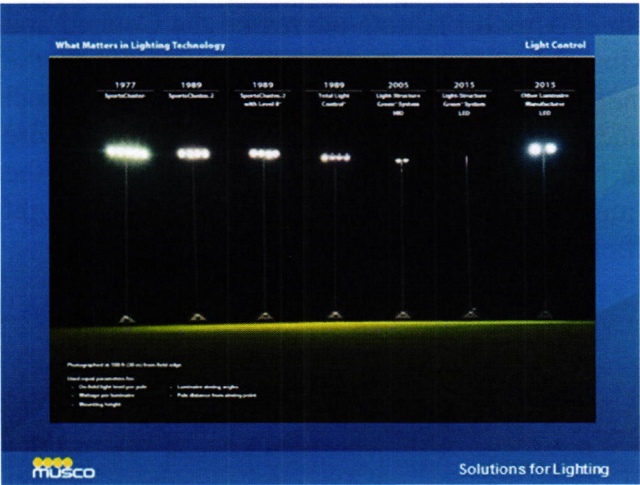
What Matters in Lighting Technology

Light Control

1977
SportsCluster

1989
SportsCluster-2

1989
SportsCluster-2 with Level 8®

1989
Total Light Control®

2005
Light-Structure Green® System HID

2015
Light-Structure Green® System LED

2015
Other Luminaire Manufacturer LED

Photographed at 100 ft (30 m) from field edge

Used equal parameters for:
On-field light level per pole
Wattage per luminaire
Mounting height
Luminaire aiming angles
Pole distance from aiming point

musco

Solutions for Lighting